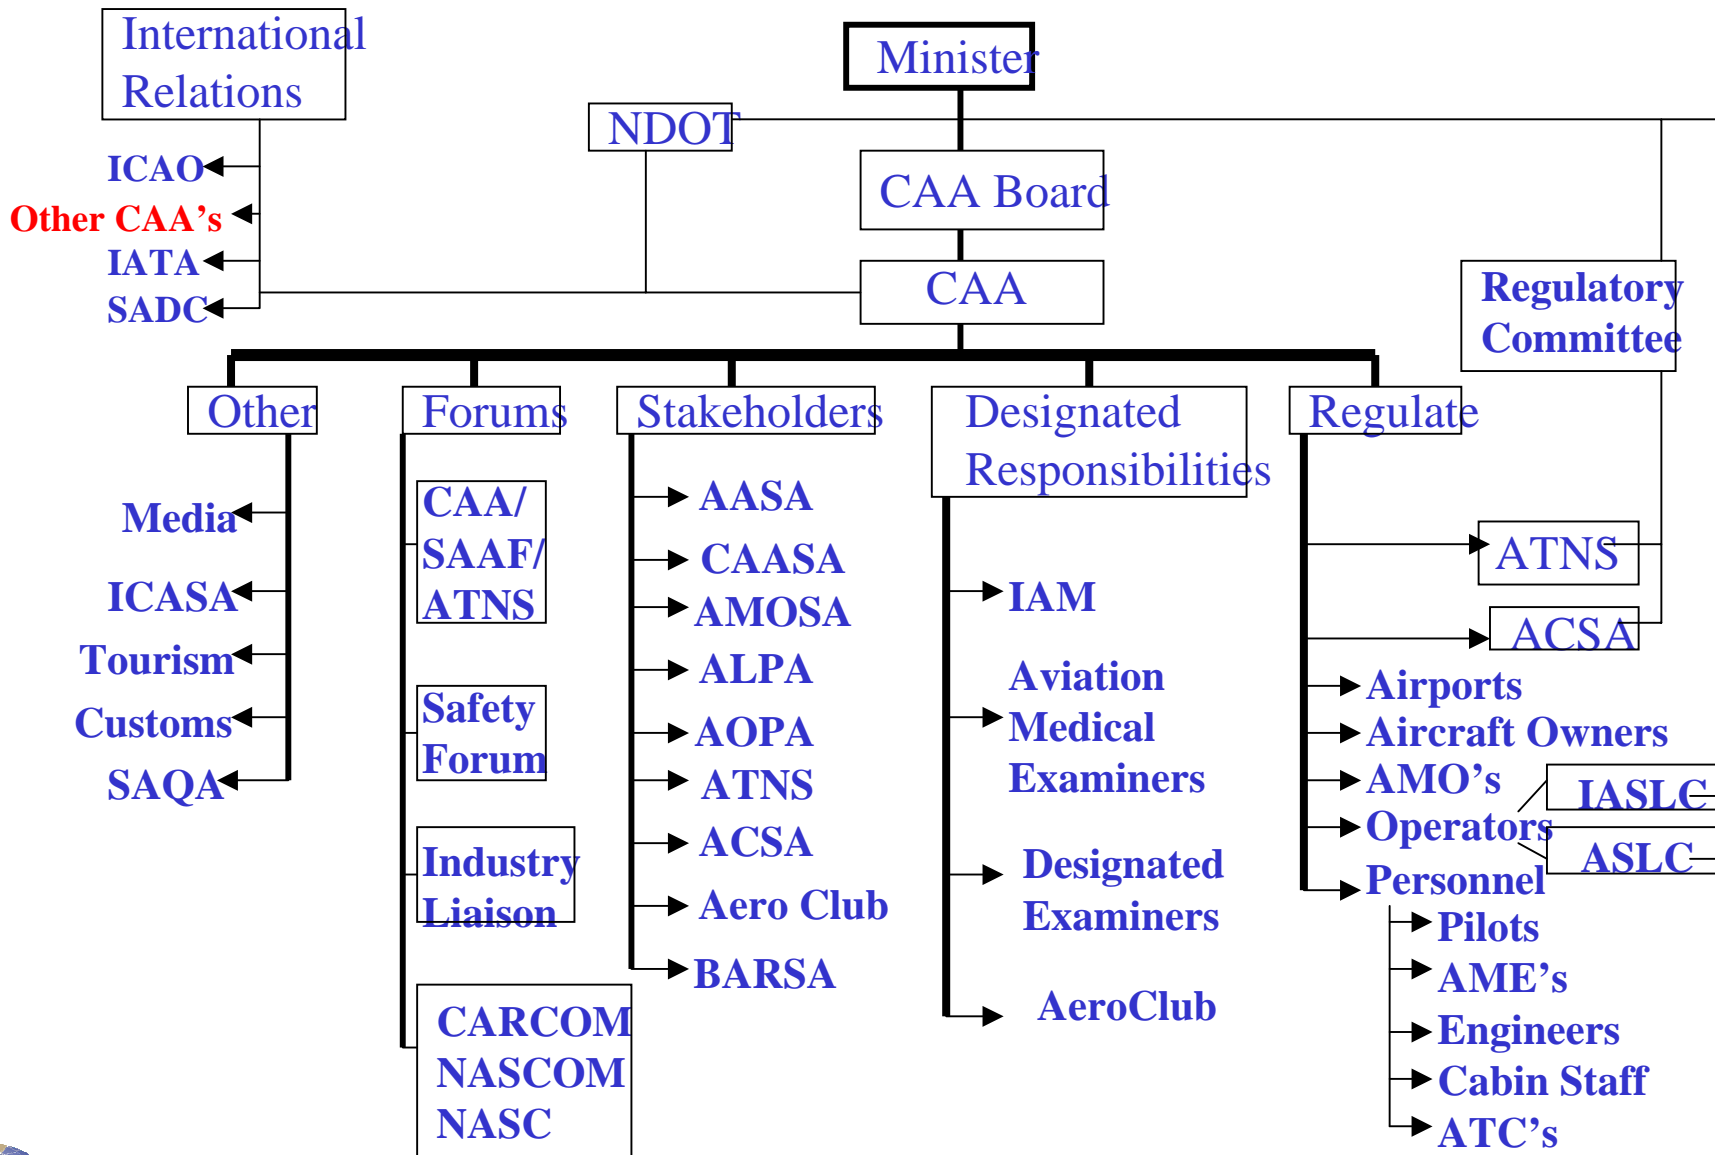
International Relations

ICAO
Other CAA's
IATA
SADC

NDOT

Minister

CAA Board

CAA

Regulatory Committee

Other

Media
ICASA
Tourism
Customs
SAQA

Forums

CAA/ SAAF/ ATNS

Safety Forum

Industry Liaison

CARCOM
NASCOM
NASC

Stakeholders

AASA
CAASA
AMOSA
ALPA
AOPA
ATNS
ACSA
Aero Club
BARSA

Designated Responsibilities

IAM
Aviation Medical Examiners
Designated Examiners
AeroClub

Regulate

ATNS
ACSA
Airports
Aircraft Owners
AMO's
Operators
Personnel
IASLC
ASLC
Pilots
AME's
Engineers
Cabin Staff
ATC's